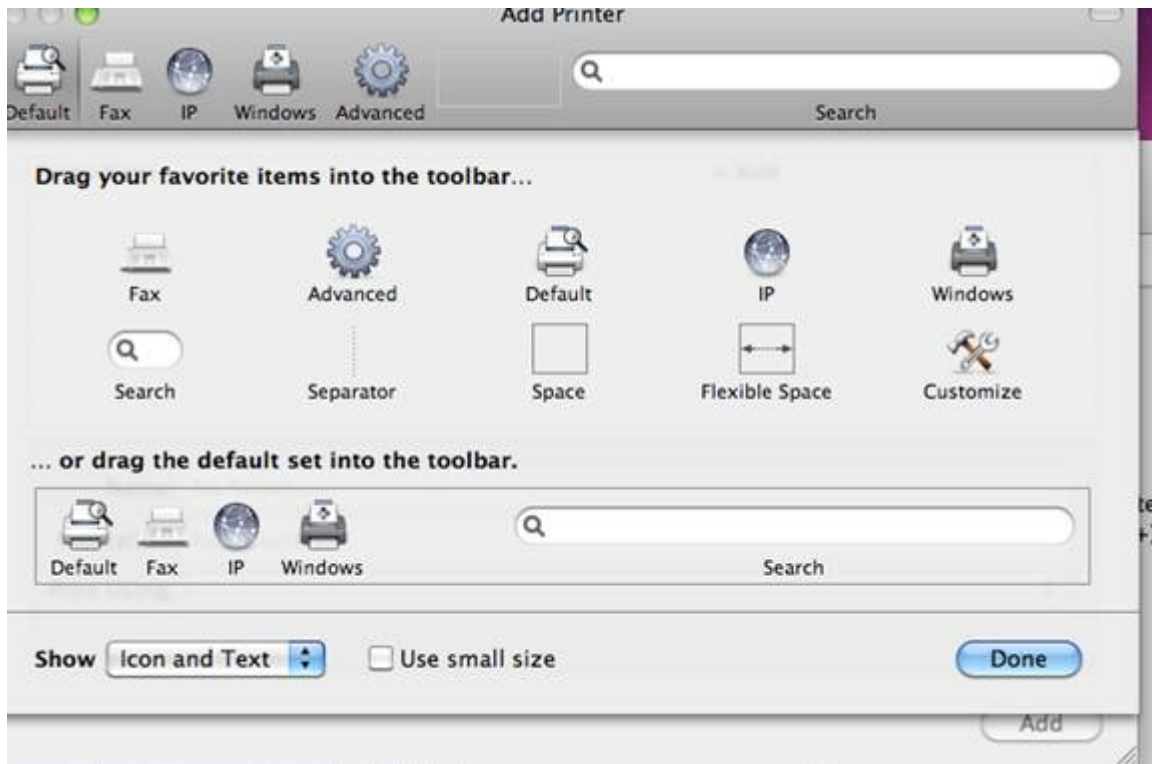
Add Printer

Default Fax IP Windows Advanced

Search

Drag your favorite items into the toolbar...

Fax Advanced Default IP Windows

Search Separator Space Flexible Space Customize

... or drag the default set into the toolbar.

Default Fax IP Windows

Search

Show Icon and Text

Use small size

Done

Add